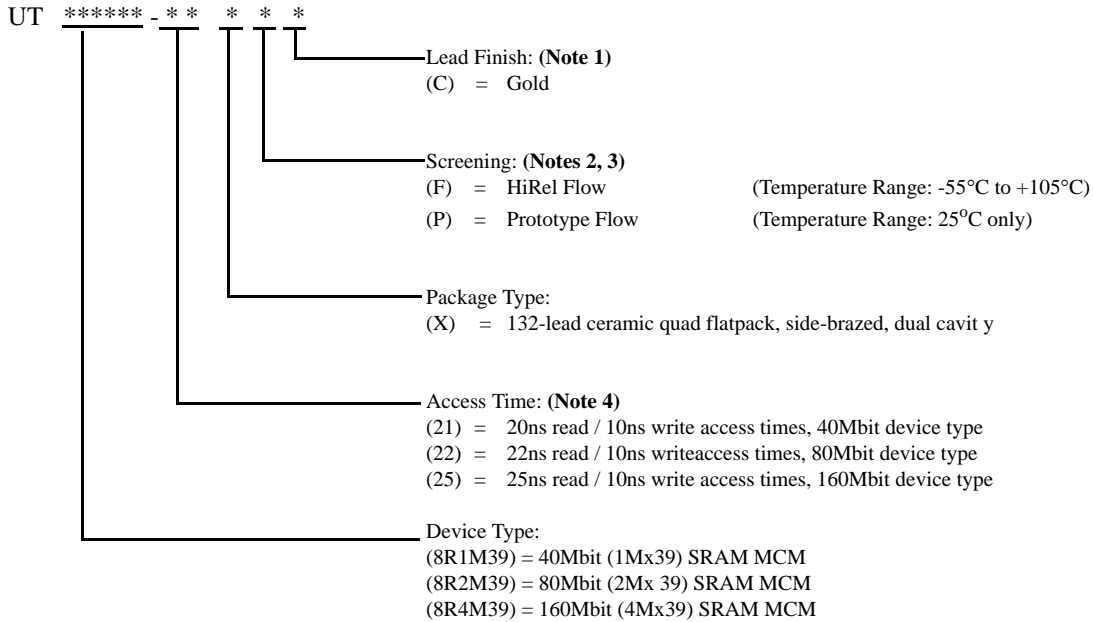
UT ****** - * * * * *

Lead Finish: **(Note 1)**
(C) = Gold

Screening: **(Notes 2, 3)**
(F) = HiRel Flow (Temperature Range: -55°C to +105°C)
(P) = Prototype Flow (Temperature Range: 25$^o$C only)

Package Type:
(X) = 132-lead ceramic quad flatpack, side-brazed, dual cavit y

Access Time: **(Note 4)**
(21) = 20ns read / 10ns write access times, 40Mbit device type
(22) = 22ns read / 10ns writeaccess times, 80Mbit device type
(25) = 25ns read / 10ns write access times, 160Mbit device type

Device Type:
(8R1M39) = 40Mbit (1Mx39) SRAM MCM
(8R2M39) = 80Mbit (2Mx 39) SRAM MCM
(8R4M39) = 160Mbit (4Mx39) SRAM MCM